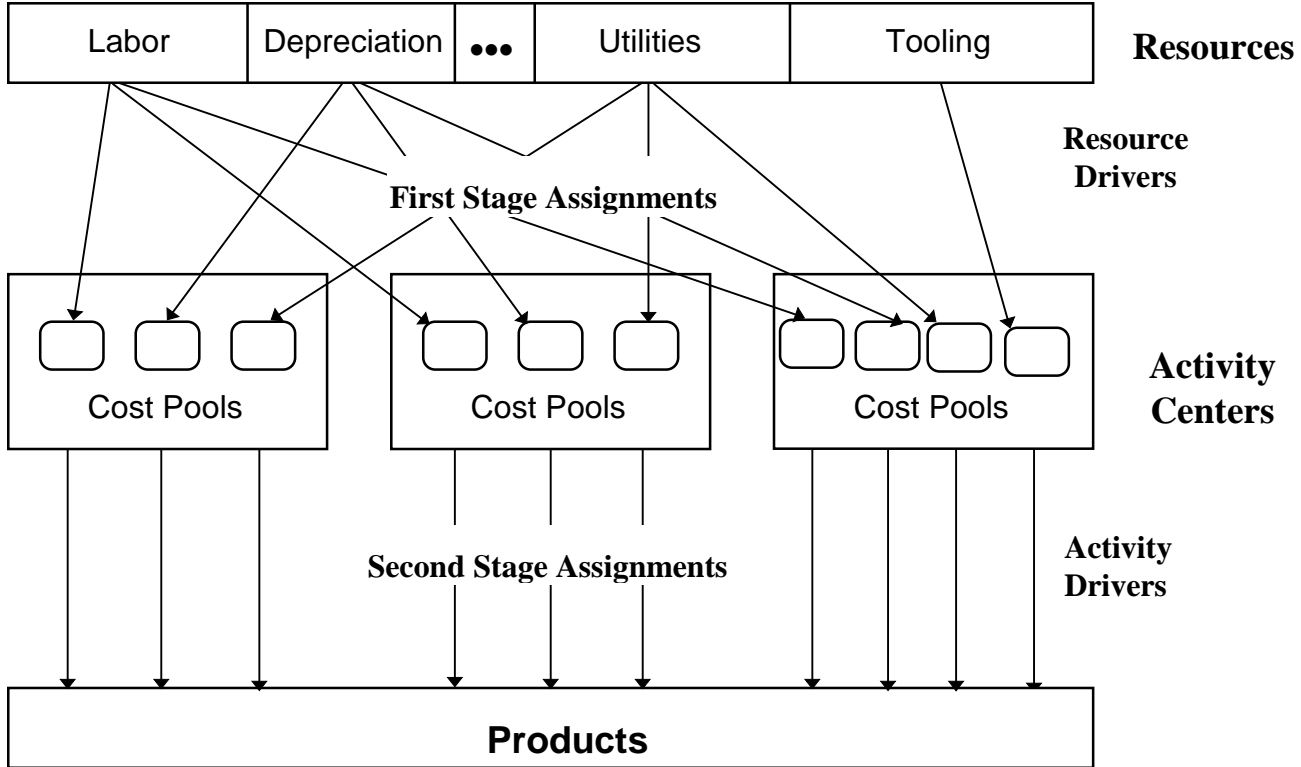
| Labor | Depreciation | ••• | Utilities | Tooling |
|---|---|---|---|---|

**Resources**

**Resource Drivers**

**First Stage Assignments**

Cost Pools

Cost Pools

Cost Pools

**Activity Centers**

**Second Stage Assignments**

**Activity Drivers**

**Products**